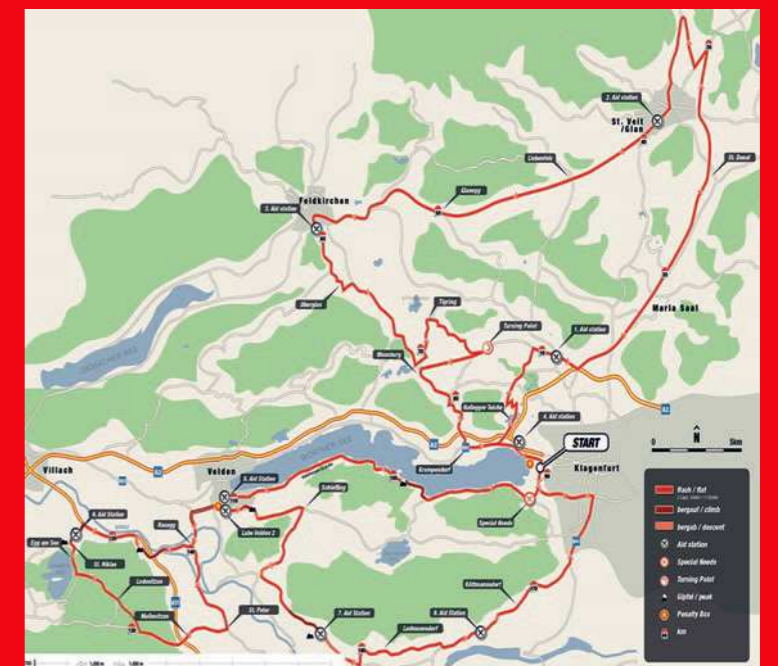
2. Aid station
St. Veit /Glan
St. Donat
Liebenfels
Glanegg
3. Aid station
Feldkirchen
Ossiacher See
Maria Saal
Tigring
Turning Point
1. Aid station
Moosburg
Ratteggar Teiche
4. Aid station
START
Klagenfurt
Wörther See
Villach
Velden
5. Aid Station
Krumpendorf
Schiefling
Lake Velden 2
Special Needs
6. Aid Station
Rosegg
Egg am See
St. Niklas
Ledenitzen
St. Peter
Keutschach
7. Aid Station
8. Aid Station
Ludmannsdorf
Köttmannsdorf
A2
A2
A11
0
N
5km
Flach / flat
bergauf / climb
bergab / descent
Aid station
Special Needs
Turning Point
Gipfel / peak
Penalty Box
km
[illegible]